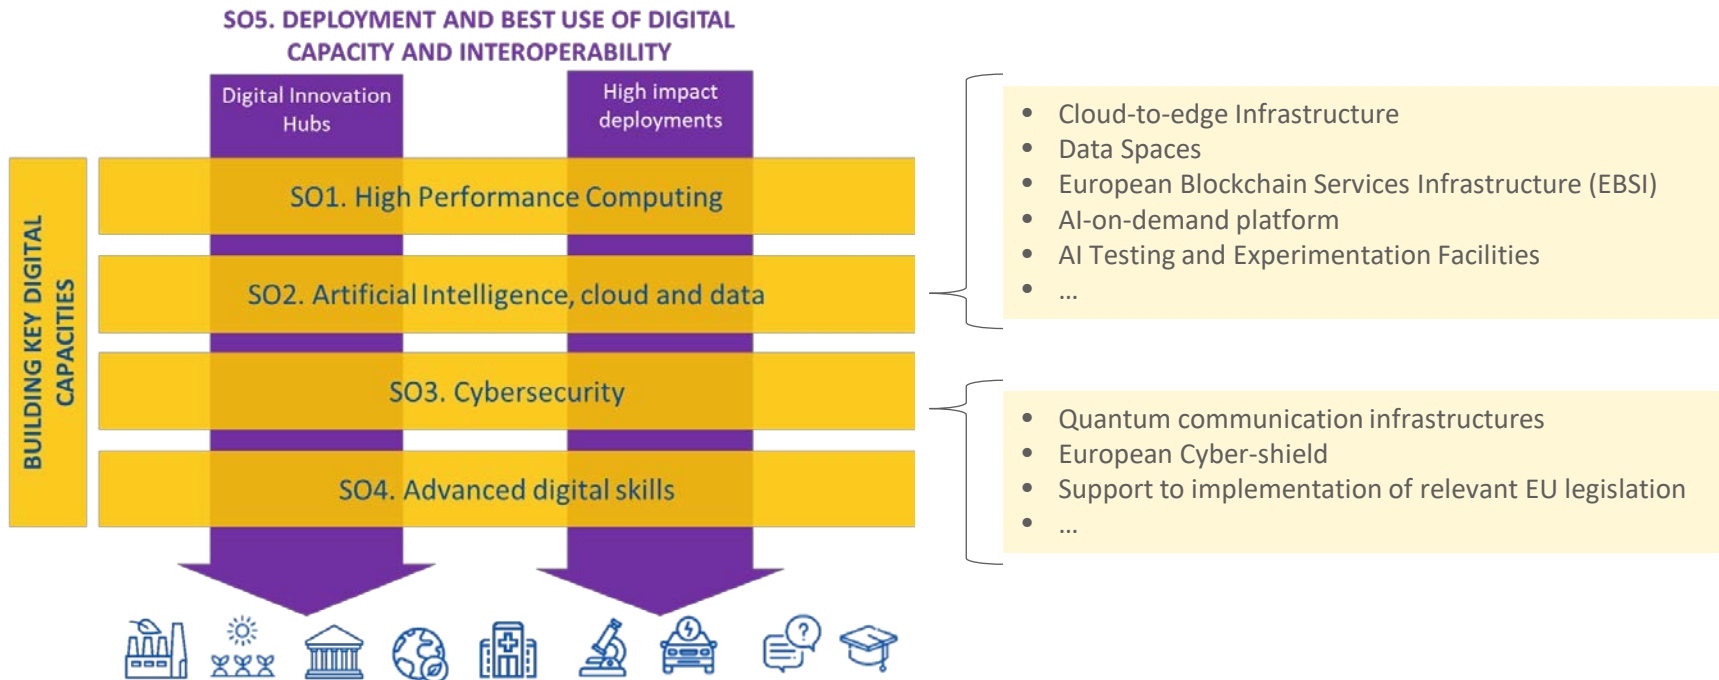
SO5. DEPLOYMENT AND BEST USE OF DIGITAL CAPACITY AND INTEROPERABILITY

Digital Innovation Hubs

High impact deployments

BUILDING KEY DIGITAL CAPACITIES

SO1. High Performance Computing

SO2. Artificial Intelligence, cloud and data

SO3. Cybersecurity

SO4. Advanced digital skills

- Cloud-to-edge Infrastructure
- Data Spaces
- European Blockchain Services Infrastructure (EBSI)
- AI-on-demand platform
- AI Testing and Experimentation Facilities
- …

- Quantum communication infrastructures
- European Cyber-shield
- Support to implementation of relevant EU legislation
- …